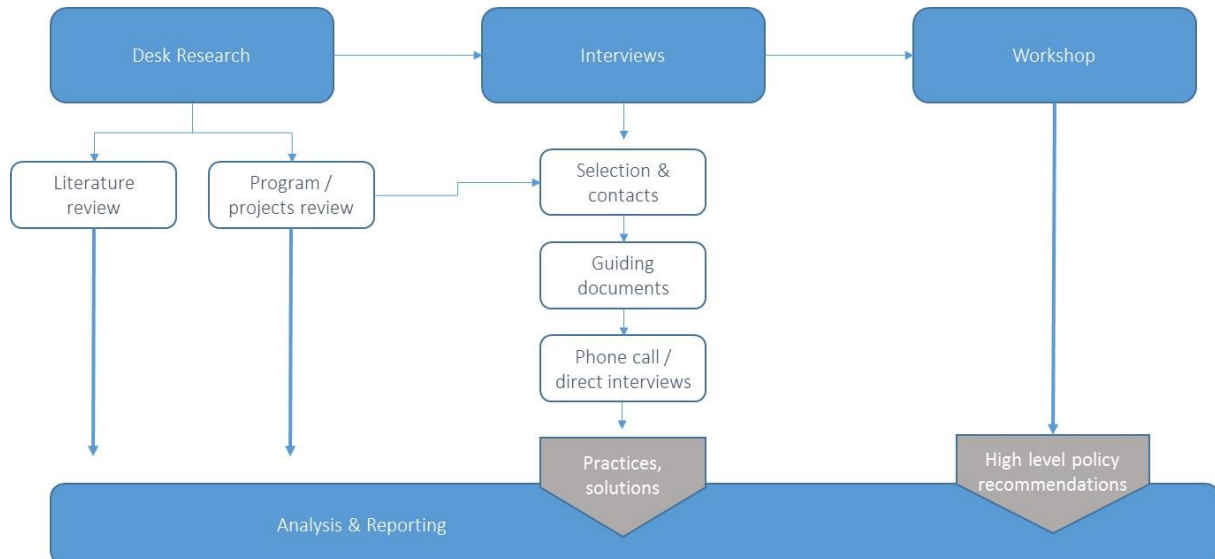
Desk Research

Interviews

Workshop

Literature review

Program / projects review

Selection & contacts

Guiding documents

Phone call / direct interviews

Practices, solutions

High level policy recommendations

Analysis & Reporting